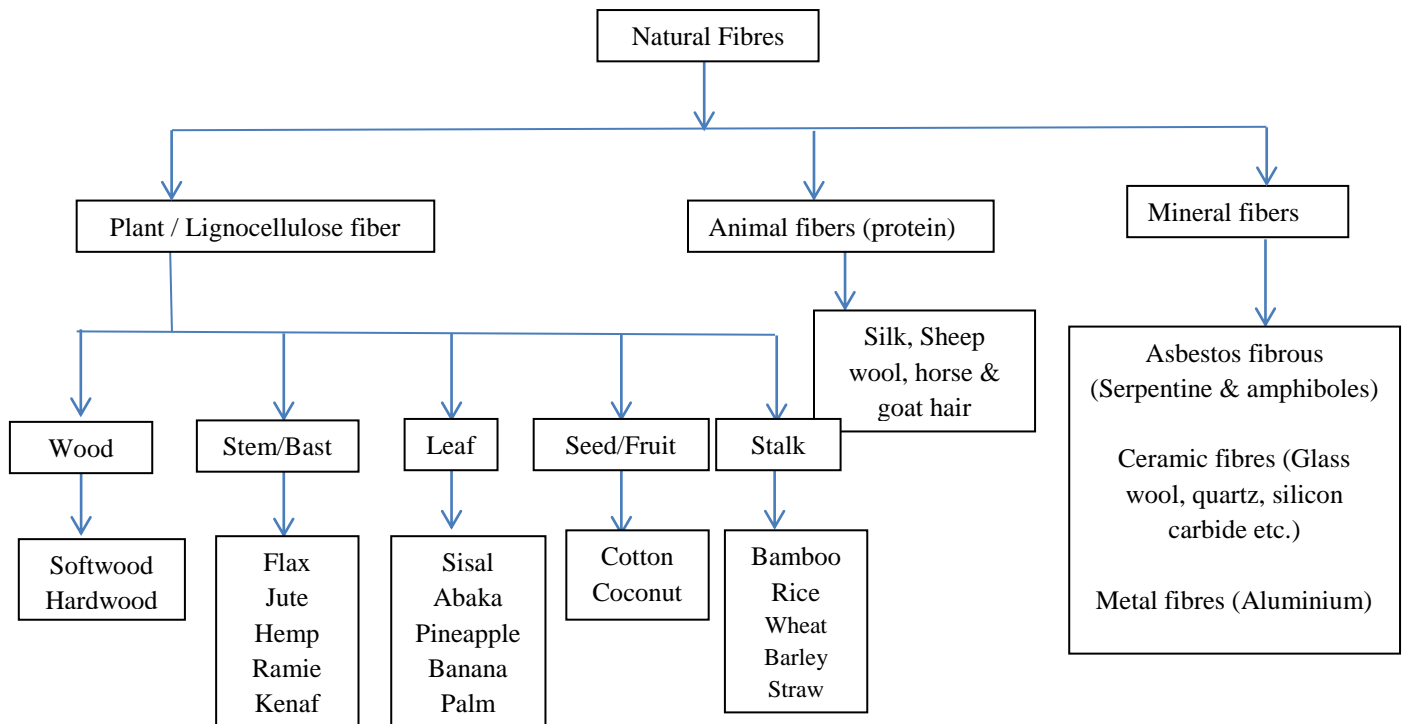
Natural Fibres

Plant / Lignocellulose fiber

Animal fibers (protein)

Mineral fibers

Silk, Sheep wool, horse & goat hair

Asbestos fibrous (Serpentine & amphiboles)

Ceramic fibres (Glass wool, quartz, silicon carbide etc.)

Metal fibres (Aluminium)

Wood

Stem/Bast

Leaf

Seed/Fruit

Stalk

Softwood
Hardwood

Flax
Jute
Hemp
Ramie
Kenaf

Sisal
Abaka
Pineapple
Banana
Palm

Cotton
Coconut

Bamboo
Rice
Wheat
Barley
Straw